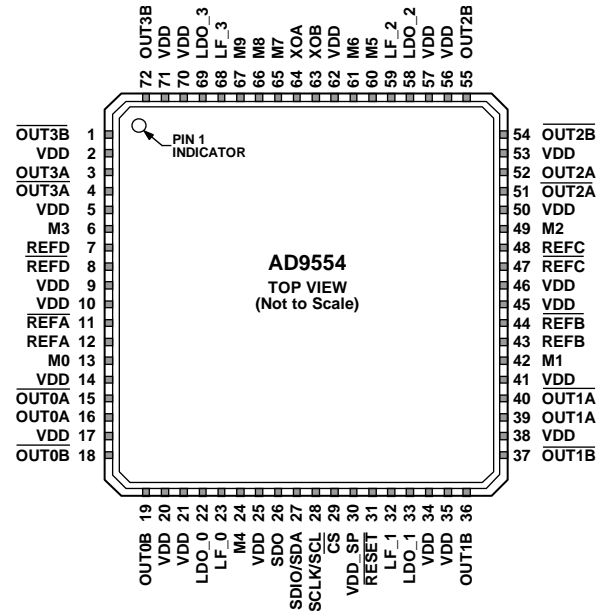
OUT3B 72
VDD 71
VDD 70
LDO_3 69
LF_3 68
M9 67
M8 66
M7 65
XOA 64
XOB 63
VDD 62
M6 61
M5 60
LF_2 59
LDO_2 58
VDD 57
VDD 56
OUT2B 55

PIN 1 INDICATOR

$\overline{\text{OUT3B}}$ 1
VDD 2
OUT3A 3
$\overline{\text{OUT3A}}$ 4
VDD 5
M3 6
REFD 7
$\overline{\text{REFD}}$ 8
VDD 9
VDD 10
$\overline{\text{REFA}}$ 11
REFA 12
M0 13
VDD 14
$\overline{\text{OUT0A}}$ 15
OUT0A 16
VDD 17
$\overline{\text{OUT0B}}$ 18

AD9554
TOP VIEW
(Not to Scale)

54 $\overline{\text{OUT2B}}$
53 VDD
52 OUT2A
51 $\overline{\text{OUT2A}}$
50 VDD
49 M2
48 REFC
47 $\overline{\text{REFC}}$
46 VDD
45 VDD
44 $\overline{\text{REFB}}$
43 REFB
42 M1
41 VDD
40 $\overline{\text{OUT1A}}$
39 OUT1A
38 VDD
37 $\overline{\text{OUT1B}}$

19 OUT0B
20 VDD
21 VDD
22 LDO_0
23 LF_0
24 M4
25 VDD
26 SDO
27 SDIO/SDA
28 SCLK/SCL
29 $\overline{\text{CS}}$
30 VDD_SP
31 $\overline{\text{RESET}}$
32 LF_1
33 LDO_1
34 VDD
35 VDD
36 OUT1B